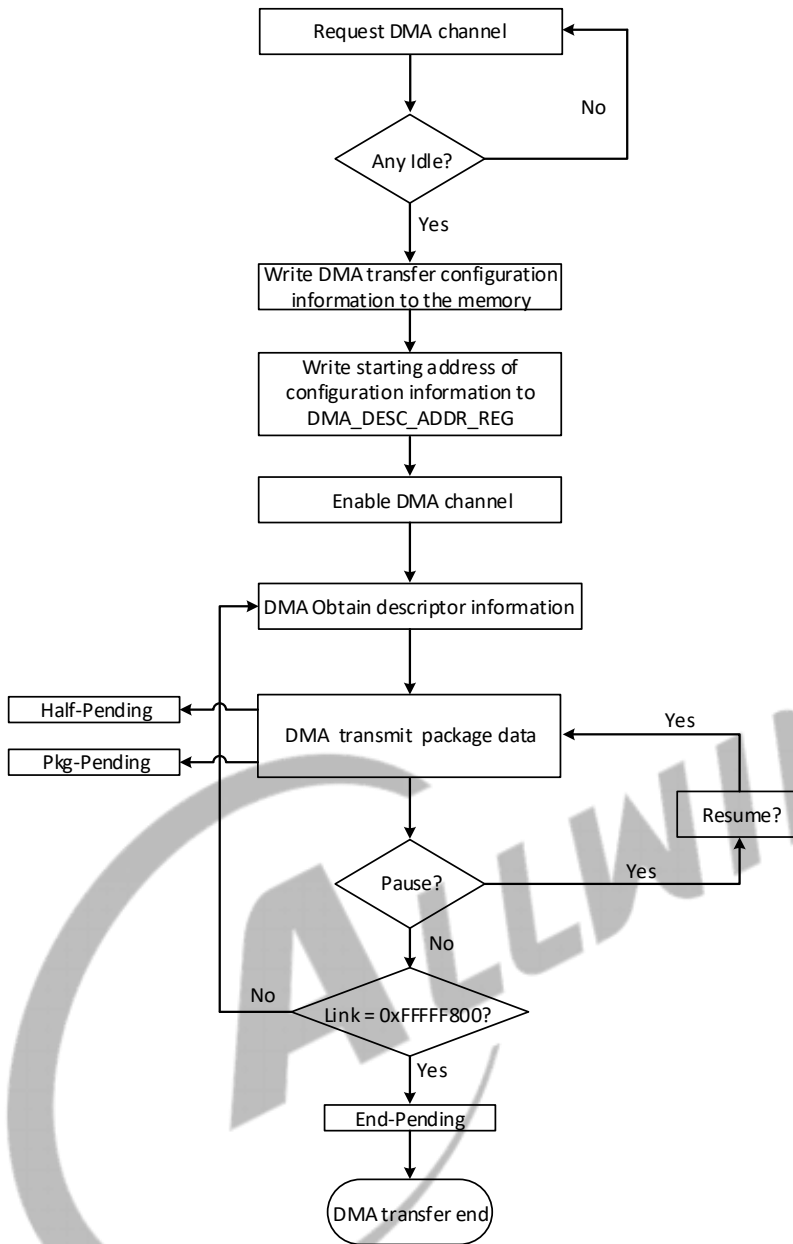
Request DMA channel

No

Any Idle?

Yes

Write DMA transfer configuration information to the memory

Write starting address of configuration information to DMA_DESC_ADDR_REG

Enable DMA channel

DMA Obtain descriptor information

Half-Pending

DMA transmit package data

Yes

Pkg-Pending

Resume?

Pause?

Yes

No

No

Link = 0xFFFFF800?

Yes

End-Pending

DMA transfer end

ALLWI